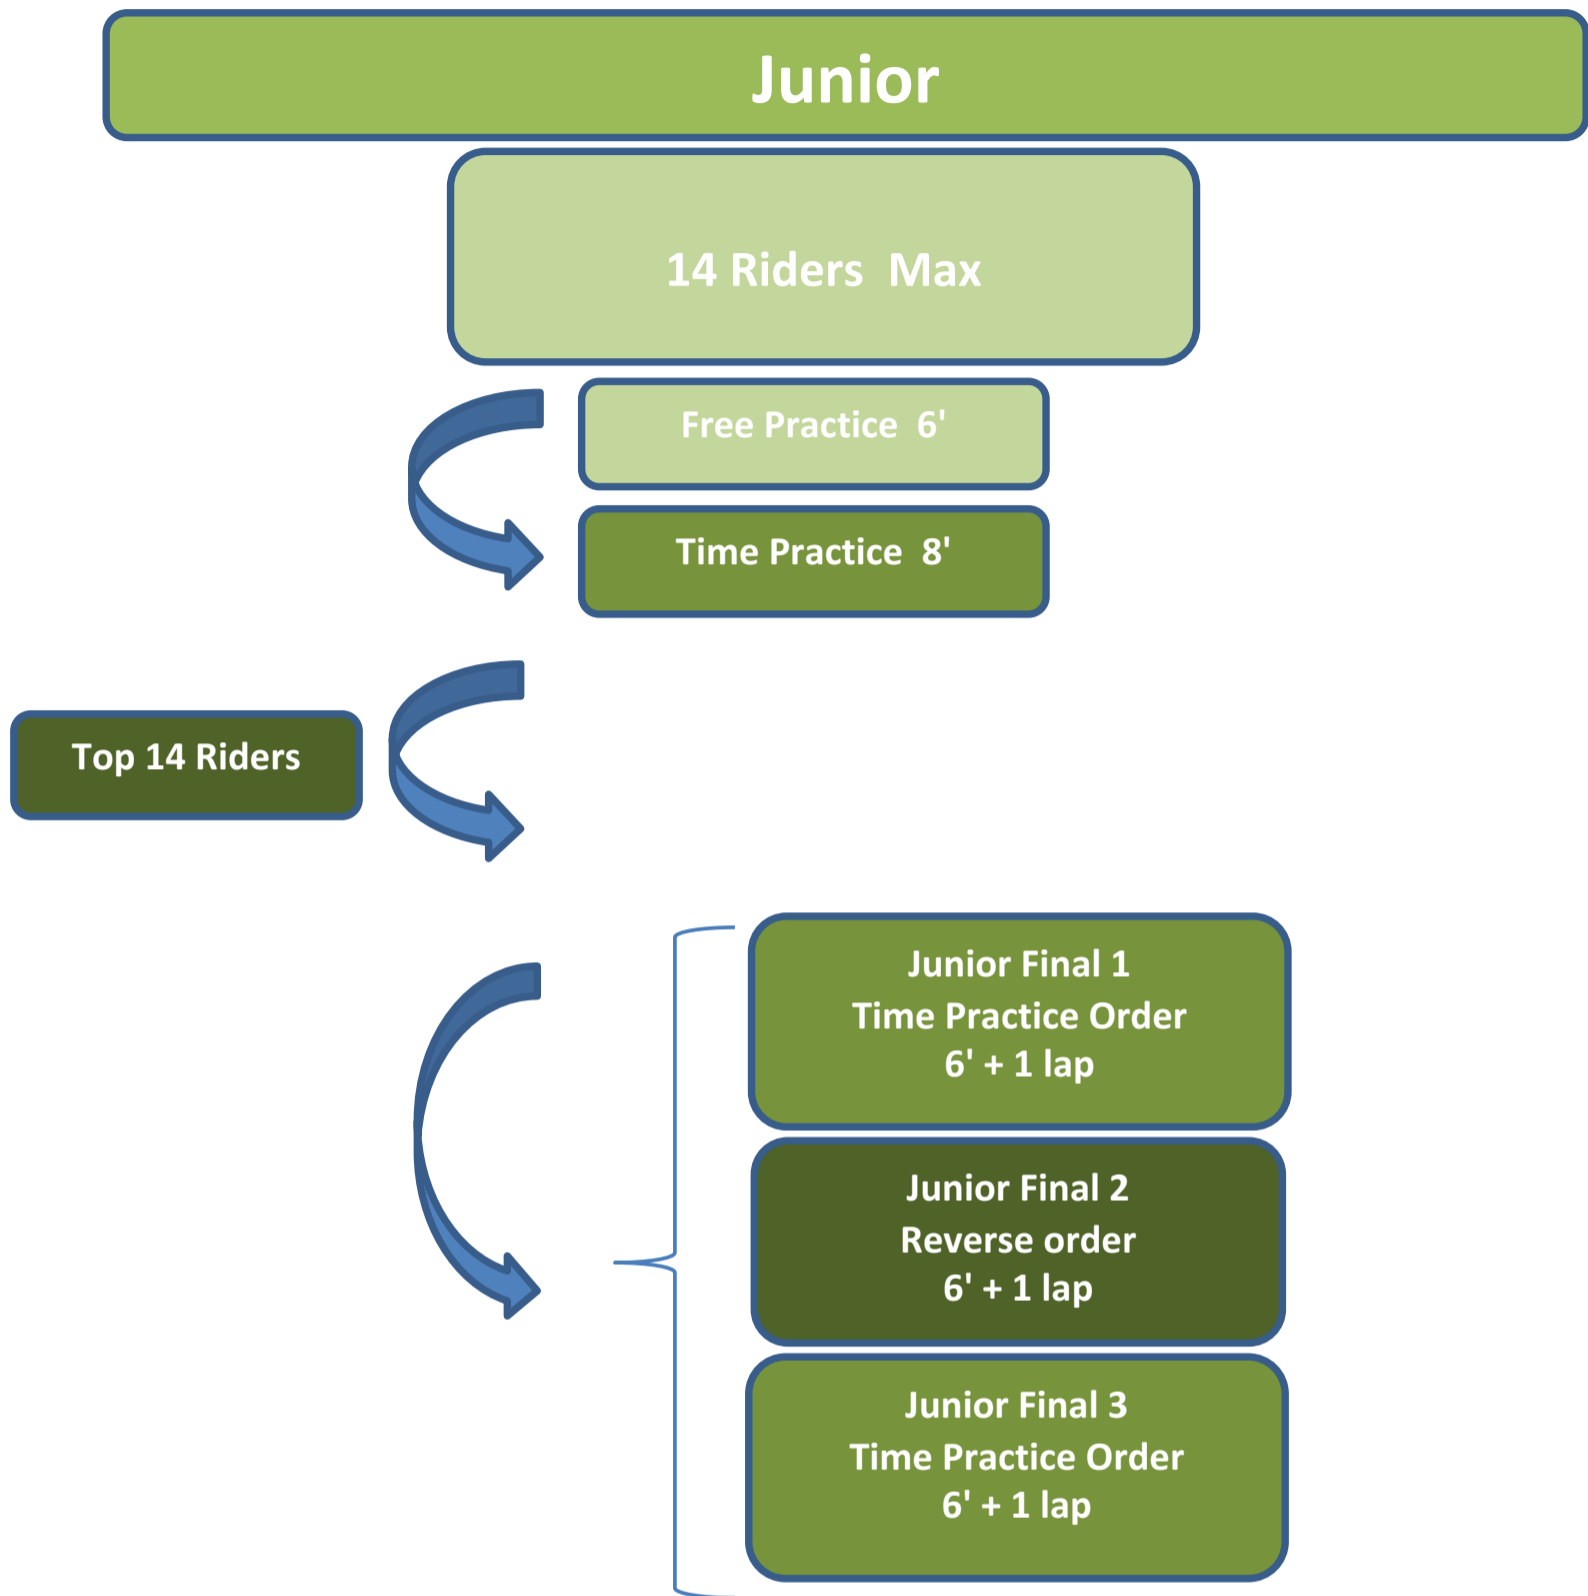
Junior

14 Riders Max

Free Practice 6'

Time Practice 8'

Top 14 Riders

Junior Final 1
Time Practice Order
6' + 1 lap

Junior Final 2
Reverse order
6' + 1 lap

Junior Final 3
Time Practice Order
6' + 1 lap